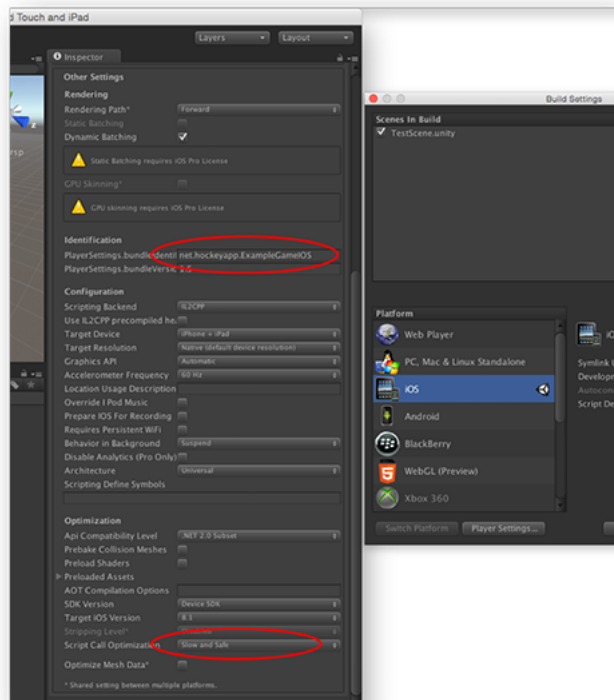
d Touch and iPad

Layers | Layout

Inspector

Other Settings

Rendering

Rendering Path* | Forward

Static Batching

Dynamic Batching

Static Batching requires iOS Pro License

GPU Skinning*

GPU skinning requires iOS Pro License

Identification

PlayerSettings.bundleIdenti | net.hockeyapp.ExampleGameIOS

PlayerSettings.bundleVersi | 1.0

Configuration

Scripting Backend | IL2CPP

Use IL2CPP precompiled he

Target Device | iPhone + iPad

Target Resolution | Native (default device resolution)

Graphics API | Automatic

Accelerometer Frequency | 60 Hz

Location Usage Description

Override I Pod Music

Prepare IOS For Recording

Requires Persistent WiFi

Behavior in Background | Suspend

Disable Analytics (Pro Only)

Architecture | Universal

Scripting Define Symbols

Optimization

Api Compatibility Level | .NET 2.0 Subset

Prebake Collision Meshes

Preload Shaders

Preloaded Assets

AOT Compilation Options

SDK Version | Device SDK

Target iOS Version | 8.1

Stripping Level* | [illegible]

Script Call Optimization | Slow and Safe

Optimize Mesh Data*

* Shared setting between multiple platforms.

rsp

Build Settings

Scenes In Build

TestScene.unity

Platform

Web Player

PC, Mac & Linux Standalone

iOS

Android

BlackBerry

WebGL (Preview)

Xbox 360

Switch Platform | Player Settings...

iO

Symlink

Develop

Autocon

Script De